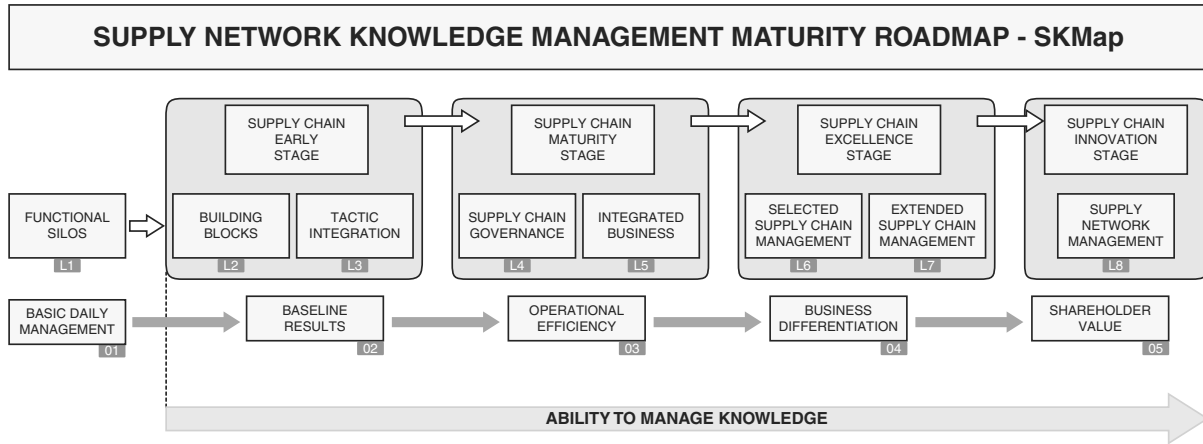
SUPPLY NETWORK KNOWLEDGE MANAGEMENT MATURITY ROADMAP - SKMap

FUNCTIONAL SILOS
L1

SUPPLY CHAIN EARLY STAGE

BUILDING BLOCKS
L2

TACTIC INTEGRATION
L3

SUPPLY CHAIN MATURITY STAGE

SUPPLY CHAIN GOVERNANCE
L4

INTEGRATED BUSINESS
L5

SUPPLY CHAIN EXCELLENCE STAGE

SELECTED SUPPLY CHAIN MANAGEMENT
L6

EXTENDED SUPPLY CHAIN MANAGEMENT
L7

SUPPLY CHAIN INNOVATION STAGE

SUPPLY NETWORK MANAGEMENT
L8

BASIC DAILY MANAGEMENT
01

BASELINE RESULTS
02

OPERATIONAL EFFICIENCY
03

BUSINESS DIFFERENTIATION
04

SHAREHOLDER VALUE
05

ABILITY TO MANAGE KNOWLEDGE